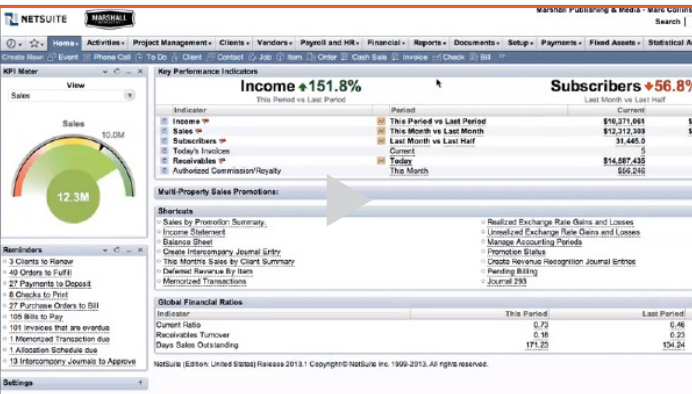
NETSUITE MARSHALL

Marshall Publishing & Media - Marc Collin
Search

Home Activities Project Management Clients Vendors Payroll and HR Financial Reports Documents Setup Payments Fixed Assets Statistical A

Create New Event Phone Call To Do Client Contact Job Item Order Cash Sale Invoice Check Bill

KPI Meter

View

Sales

Sales

10.0M

12.3M

Key Performance Indicators

Income ↑151.8%
This Period vs Last Period

Subscribers ↓56.8
Last Month vs Last Half

| Indicator | Period | Current |
|---|---|---|
| Income | This Period vs Last Period | $10,371,061 |
| Sales | This Month vs Last Month | $12,312,308 |
| Subscribers | Last Month vs Last Half | 31,445.0 |
| Today's Invoices | Current | 5 |
| Receivables | Today | $14,587,435 |
| Authorized Commission/Royalty | This Month | $56,246 |

Multi-Property Sales Promotions:

Shortcuts

Sales by Promotion Summary
Income Statement
Balance Sheet
Create Intercompany Journal Entry
This Months Sales by Client Summary
Deferred Revenue By Item
Memorized Transactions
Realized Exchange Rate Gains and Losses
Unrealized Exchange Rate Gains and Losses
Manage Accounting Periods
Promotion Status
Create Revenue Recognition Journal Entries
Pending Billing
Journal 293

Reminders

3 Clients to Renew
40 Orders to Fulfill
27 Payments to Deposit
8 Checks to Print
27 Purchase Orders to Bill
105 Bills to Pay
101 Invoices that are overdue
1 Memorized Transaction due
1 Allocation Schedule due
13 Intercompany Journals to Approve

Global Financial Ratios

| Indicator | This Period | Last Period |
|---|---|---|
| Current Ratio | 0.73 | 0.46 |
| Receivables Turnover | 0.16 | 0.23 |
| Days Sales Outstanding | 171.23 | 134.24 |

NetSuite (Edition: United States) Release 2013.1 Copyright © NetSuite Inc. 1999-2013. All rights reserved.

Settings